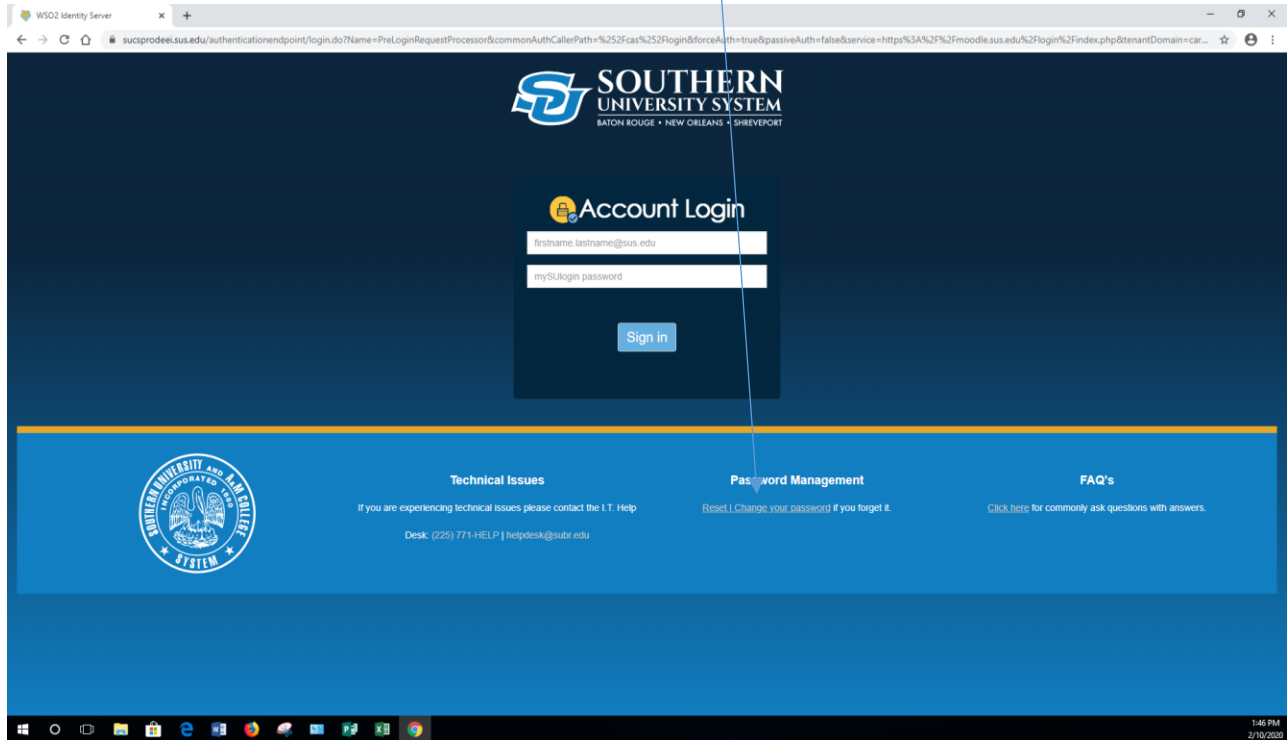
WSO2 Identity Server

sucsprodeei.sus.edu/authenticationendpoint/login.do?Name=PreLoginRequestProcessor&commonAuthCallerPath=%252Fcas%252Flogin&forceAuth=true&passiveAuth=false&service=https%3A%2F%2Fmoodle.sus.edu%2Flogin%2Findex.php&tenantDomain=car...

SOUTHERN UNIVERSITY SYSTEM
BATON ROUGE • NEW ORLEANS • SHREVEPORT

Account Login

firstname.lastname@sus.edu

mySUlogin password

Sign in

SOUTHERN UNIVERSITY AND A&M COLLEGE INCORPORATED 1880 SYSTEM

Technical Issues

If you are experiencing technical issues please contact the I.T. Help Desk: (225) 771-HELP | helpdesk@subr.edu

Password Management

Reset | Change your password if you forget it.

FAQ's

Click here for commonly ask questions with answers.

1:46 PM
2/10/2020